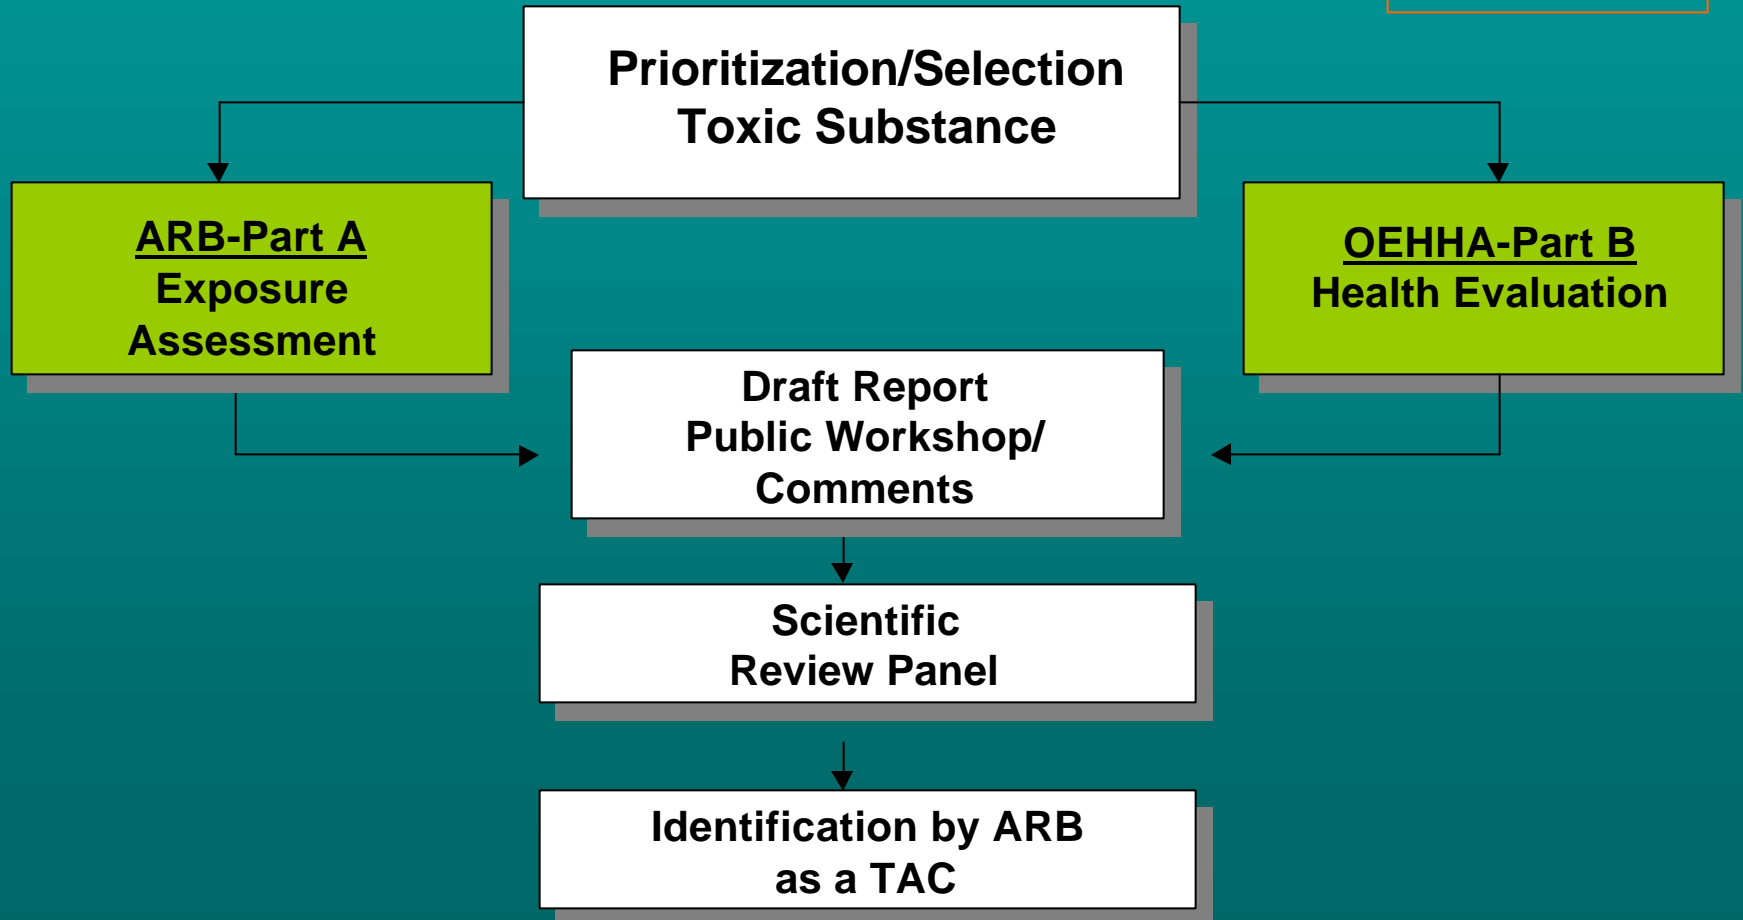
Prioritization/Selection
Toxic Substance

ARB-Part A
Exposure
Assessment

OEHHA-Part B
Health Evaluation

Draft Report
Public Workshop/
Comments

Scientific
Review Panel

Identification by ARB
as a TAC